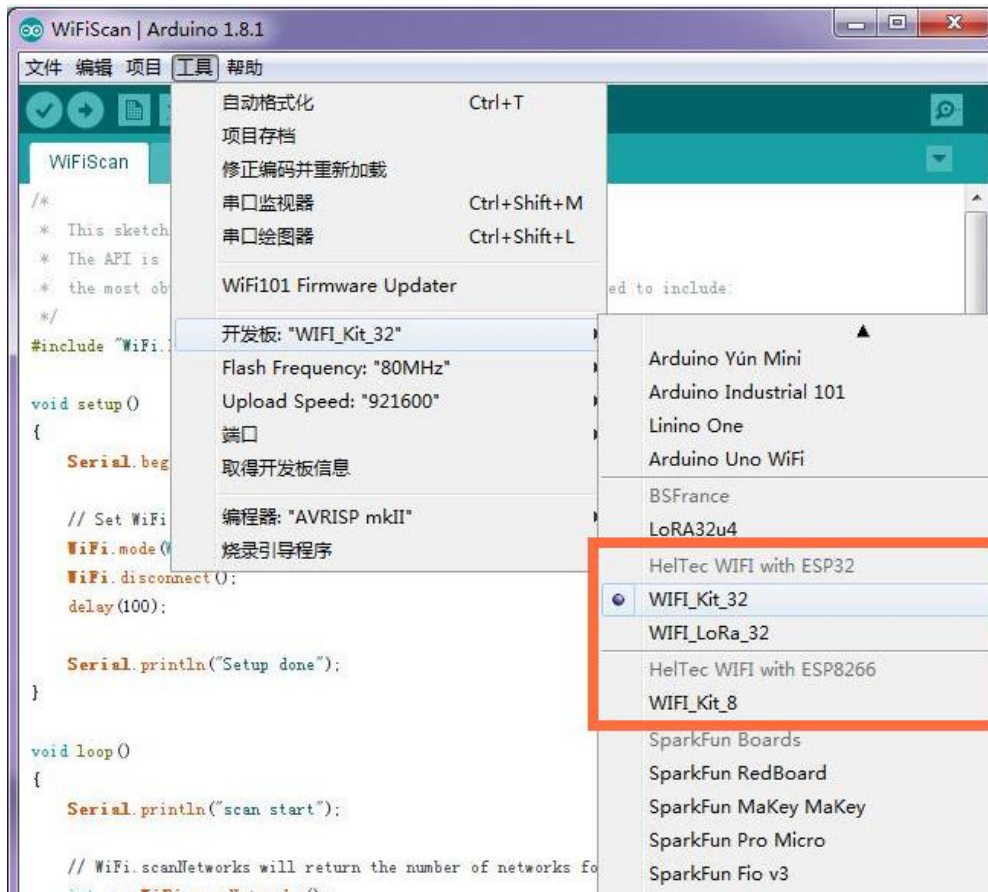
WiFiScan | Arduino 1.8.1

文件 编辑 项目 工具 帮助

WiFiScan

自动格式化 Ctrl+T
项目存档
修正编码并重新加载
串口监视器 Ctrl+Shift+M
串口绘图器 Ctrl+Shift+L
WiFi101 Firmware Updater
开发板: "WIFI_Kit_32"
Flash Frequency: "80MHz"
Upload Speed: "921600"
端口
取得开发板信息
编程器: "AVRISP mkII"
烧录引导程序

Arduino Yún Mini
Arduino Industrial 101
Linino One
Arduino Uno WiFi
BSFrance
LoRA32u4
HelTec WIFI with ESP32
WIFI_Kit_32
WIFI_LoRa_32
HelTec WIFI with ESP8266
WIFI_Kit_8
SparkFun Boards
SparkFun RedBoard
SparkFun MaKey MaKey
SparkFun Pro Micro
SparkFun Fio v3

/*
* This sketch
* The API is
* the most ob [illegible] ed to include:
*/
#include "WiFi.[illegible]

void setup()
{
Serial.beg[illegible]

// Set WiFi
WiFi.mode([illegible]
WiFi.disconnect();
delay(100);

Serial.println("Setup done");
}

void loop()
{
Serial.println("scan start");

// WiFi.scanNetworks will return the number of networks fo
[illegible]